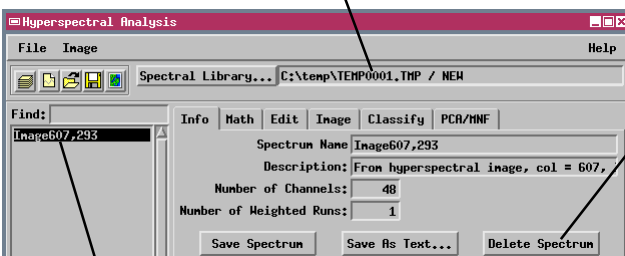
Hyperspectral Analysis

File Image

Help

Spectral Library... C:\temp\TEMP0001.TMP / NEW

Find:

Image607,293

Info | Math | Edit | Image | Classify | PCA/MNF

Spectrum Name Image607,293

Description: From hyperspectral image, col = 607,

Number of Channels: 48

Number of Weighted Runs: 1

Save Spectrum

Save As Text...

Delete Spectrum